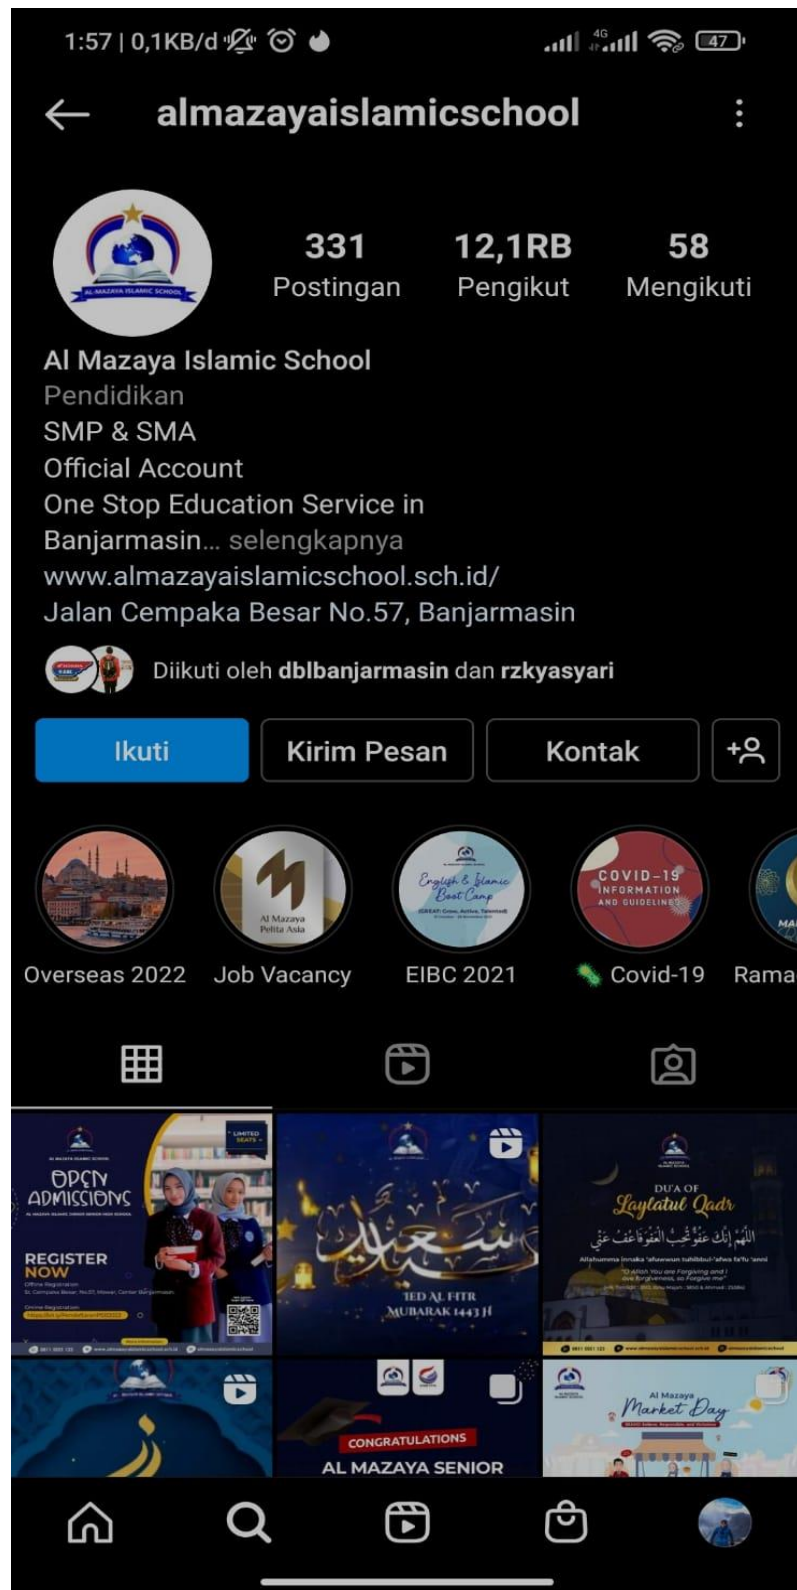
1:57 | 0,1KB/d

4G 47

almazayaislamicschool

AL MAZAYA ISLAMIC SCHOOL

331 Postingan

12,1RB Pengikut

58 Mengikuti

Al Mazaya Islamic School
Pendidikan
SMP & SMA
Official Account
One Stop Education Service in Banjarmasin... selengkapnya
www.almazayaislamicschool.sch.id/
Jalan Cempaka Besar No.57, Banjarmasin

Diikuti oleh dblbanjarmasin dan rzkyasyari

Ikuti

Kirim Pesan

Kontak

Al Mazaya Pelita Asia

English & Islamic Boot Camp

COVID-19 INFORMATION AND GUIDELINES

Overseas 2022

Job Vacancy

EIBC 2021

Covid-19

Rama

LIMITED SEATS

OPEN ADMISSIONS

REGISTER NOW

IED AL FITR MUBARAK 1443 H

DU'A OF Laylatul Qadr

اللَّهُمَّ إِنَّكَ عَفُوٌّ تُحِبُّ الْعَفْوَ فَاعْفُ عَنِّي

Allahumma innaka 'afuwwun tuhibbul-'afwa fa'fu 'anni

O Allah You are Forgiving and love forgiveness, so Forgive me

CONGRATULATIONS

AL MAZAYA SENIOR

Al Mazaya Market Day